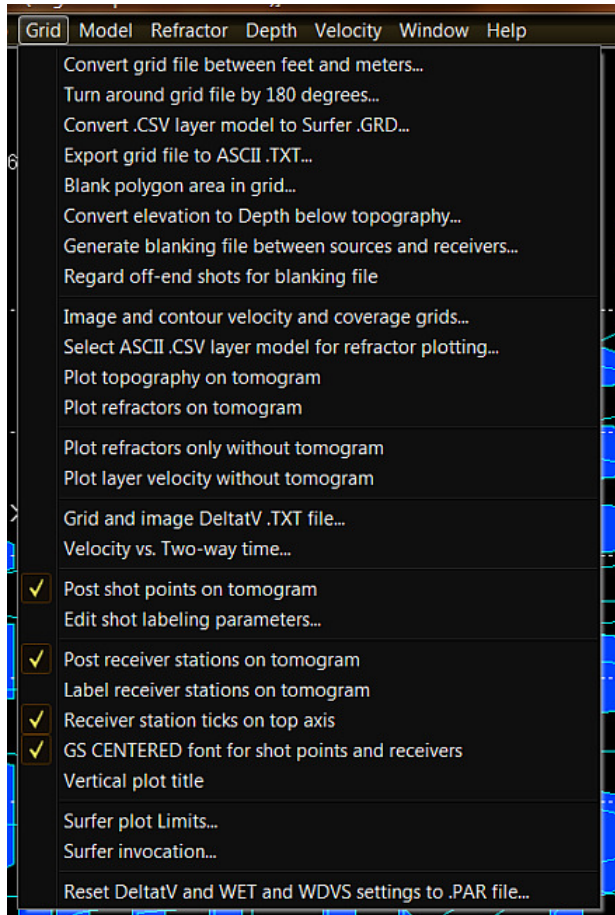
Grid Model Refractor Depth Velocity Window Help

Convert grid file between feet and meters...
Turn around grid file by 180 degrees...
Convert .CSV layer model to Surfer .GRD...
Export grid file to ASCII .TXT...
Blank polygon area in grid...
Convert elevation to Depth below topography...
Generate blanking file between sources and receivers...
Regard off-end shots for blanking file

Image and contour velocity and coverage grids...
Select ASCII .CSV layer model for refractor plotting...
Plot topography on tomogram
Plot refractors on tomogram

Plot refractors only without tomogram
Plot layer velocity without tomogram

Grid and image DeltatV .TXT file...
Velocity vs. Two-way time...

✓ Post shot points on tomogram
Edit shot labeling parameters...

✓ Post receiver stations on tomogram
Label receiver stations on tomogram
✓ Receiver station ticks on top axis
✓ GS CENTERED font for shot points and receivers
Vertical plot title

Surfer plot Limits...
Surfer invocation...

Reset DeltatV and WET and WDVS settings to .PAR file...